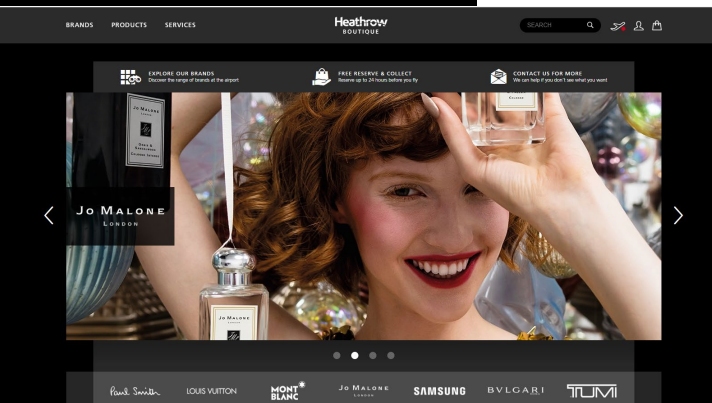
BRANDS PRODUCTS SERVICES

Heathrow
BOUTIQUE

SEARCH

EXPLORE OUR BRANDS
Discover the range of brands at the airport

FREE RESERVE & COLLECT
Reserve up to 24 hours before you fly

CONTACT US FOR MORE
We can help if you don't see what you want

JO MALONE
LONDON

JO MALONE
LONDON

JO MALONE
LONDON

Paul Smith LOUIS VUITTON MONT BLANC JO MALONE LONDON SAMSUNG BVLGARI TUMI